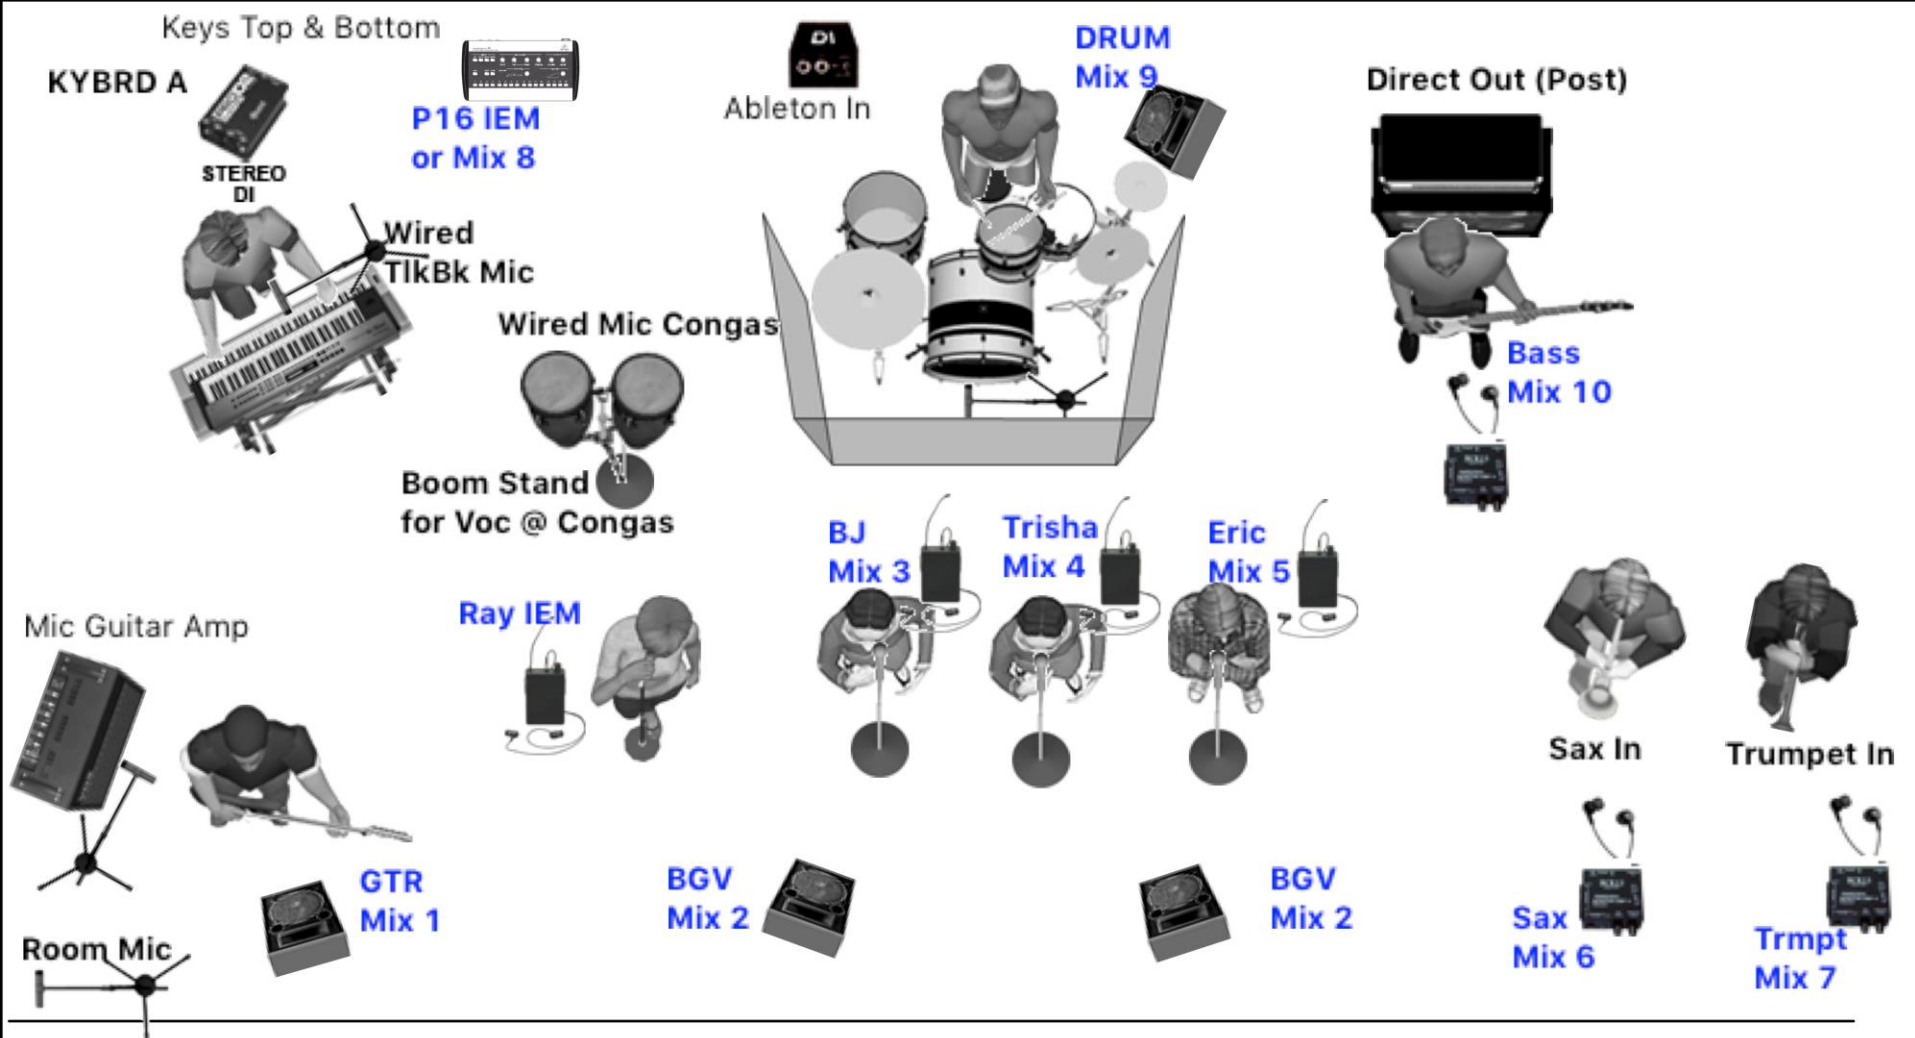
Keys Top & Bottom

KYBRD A

STEREO DI

P16 IEM or Mix 8

DI

Ableton In

DRUM Mix 9

Direct Out (Post)

Wired TlkBk Mic

Wired Mic Congas

Bass Mix 10

Boom Stand for Voc @ Congas

BJ Mix 3

Trisha Mix 4

Eric Mix 5

Ray IEM

Mic Guitar Amp

Sax In

Trumpet In

GTR Mix 1

BGV Mix 2

BGV Mix 2

Sax Mix 6

Trmpt Mix 7

Room Mic